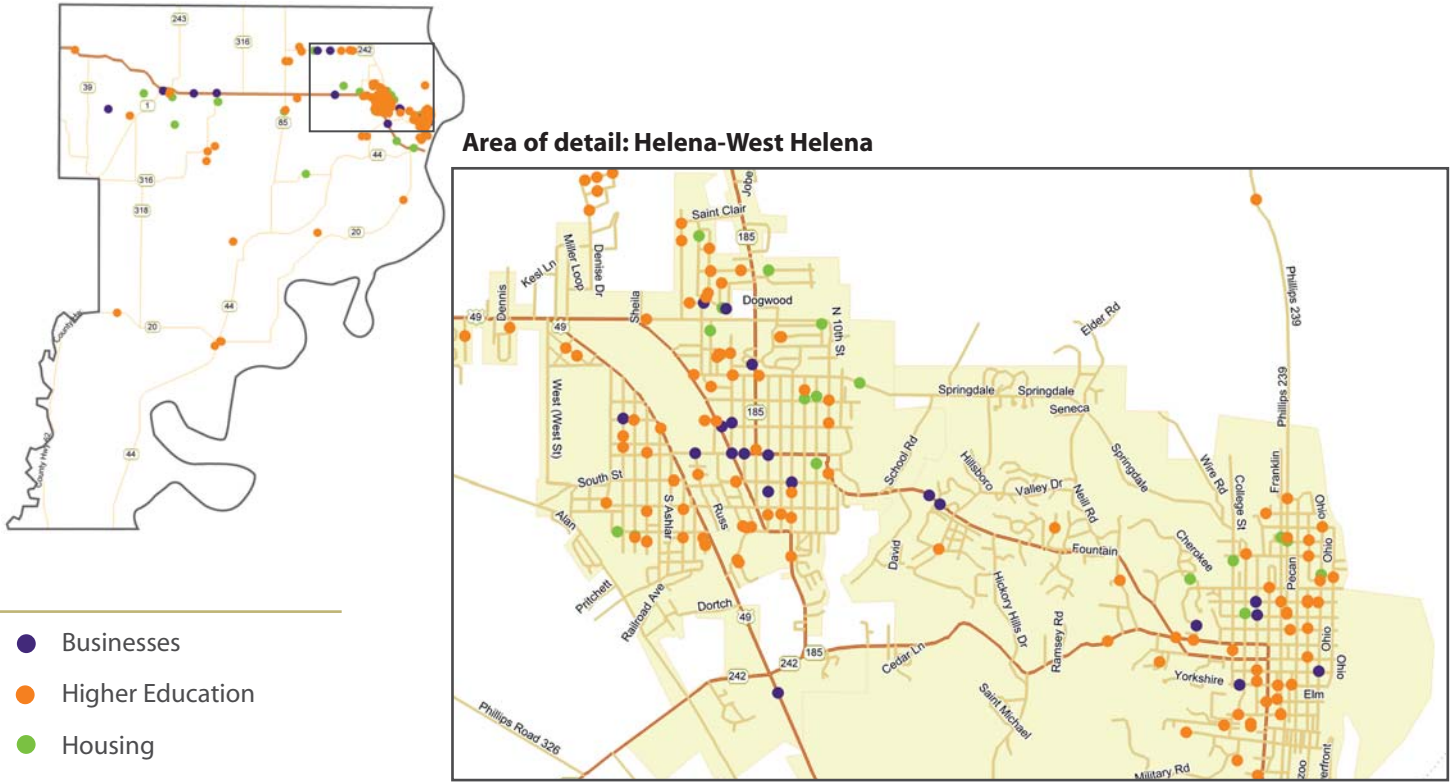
243
316
242
39
1
85
44
316
318
20
44
20
44

Area of detail: Helena-West Helena

Jobe
Saint Clair
185
Miller Loop
Denise Dr
Kesl Ln
Dennis
49
49
Sheila
Dogwood
N 10th St
Elder Rd
West (West St)
185
Springdale
Springdale
Seneca
Phillips 239
Phillips 239
School Rd
Hillsboro
Valley Dr
Neill Rd
Springdale
Wire Rd
College St
Franklin
Ohio
South St
S Ashlar
Russ
Alan
David
Fountain
Cherokee
Pecan
Ohio
Pritchett
Railroad Ave
Dortch
49
Hickory Hills Dr
Ramsey Rd
Ohio
Ohio
242
242
185
Cedar Ln
Yorkshire
Elm
Saint Michael
Phillips Road 326
Military Rd
erfront

Businesses
Higher Education
Housing